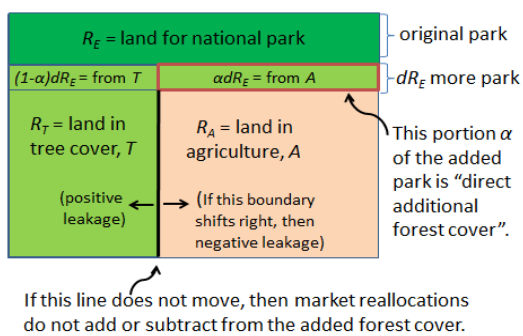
$R_E$ = land for national park

original park

$(1-\alpha)dR_E$ = from $T$

$\alpha dR_E$ = from $A$

$dR_E$ more park

$R_T$ = land in tree cover, $T$

$R_A$ = land in agriculture, $A$

This portion $\alpha$ of the added park is "direct additional forest cover".

(positive leakage)

(If this boundary shifts right, then negative leakage)

If this line does not move, then market reallocations do not add or subtract from the added forest cover.